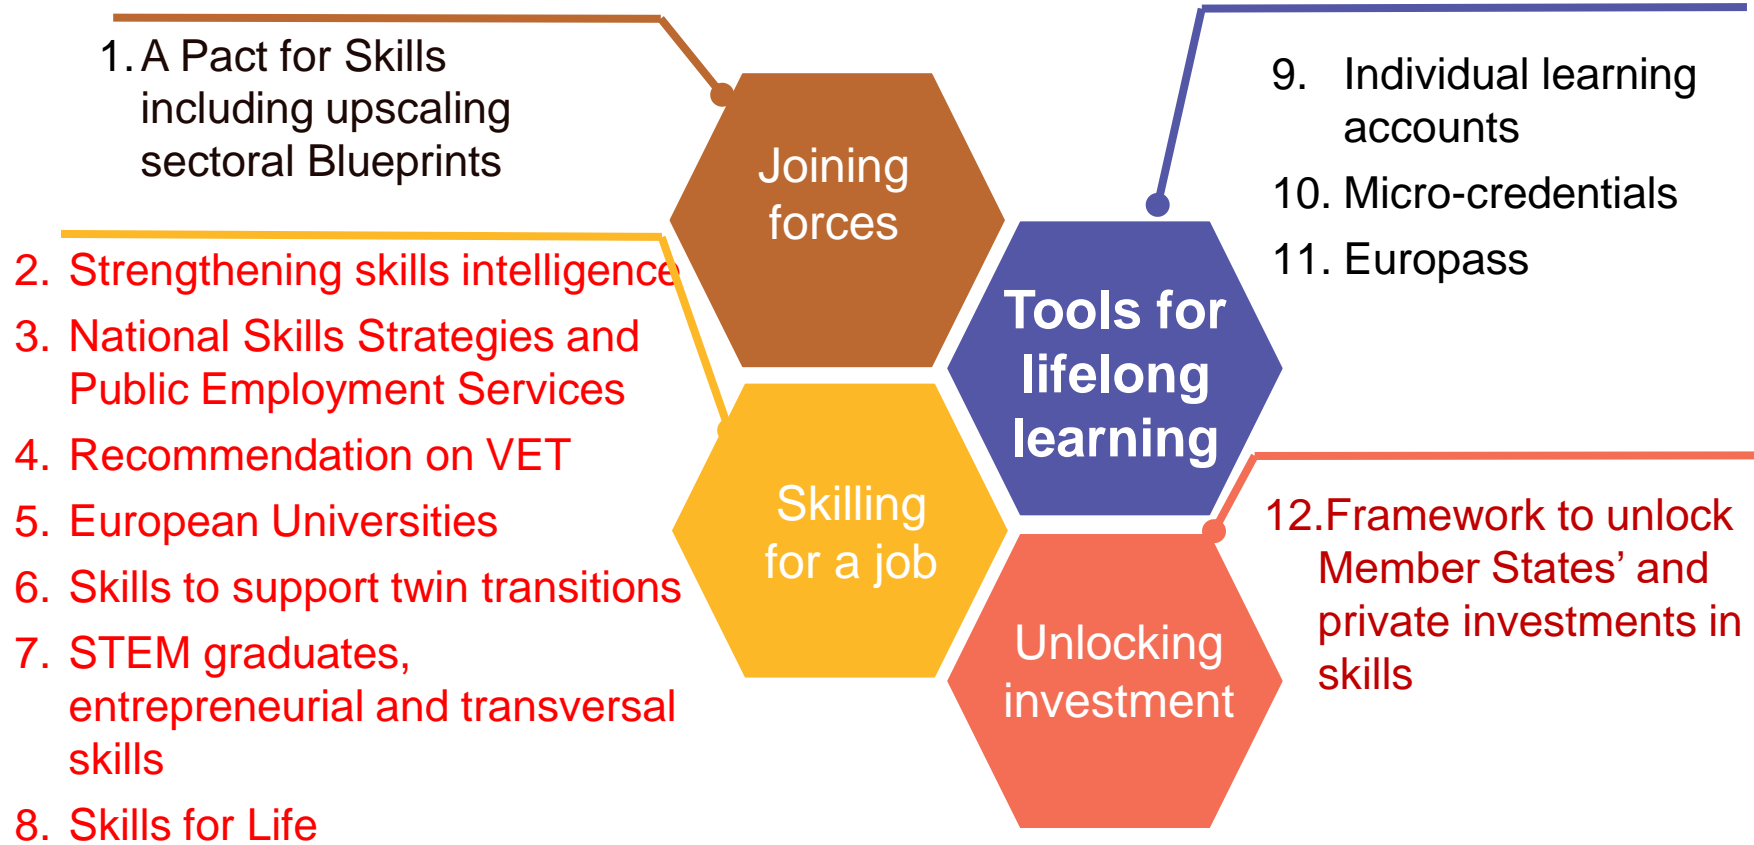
1. A Pact for Skills including upscaling sectoral Blueprints

Joining forces

2. Strengthening skills intelligence
3. National Skills Strategies and Public Employment Services
4. Recommendation on VET
5. European Universities
6. Skills to support twin transitions
7. STEM graduates, entrepreneurial and transversal skills
8. Skills for Life

Skilling for a job

Tools for lifelong learning

9. Individual learning accounts
10. Micro-credentials
11. Europass

Unlocking investment

12. Framework to unlock Member States' and private investments in skills